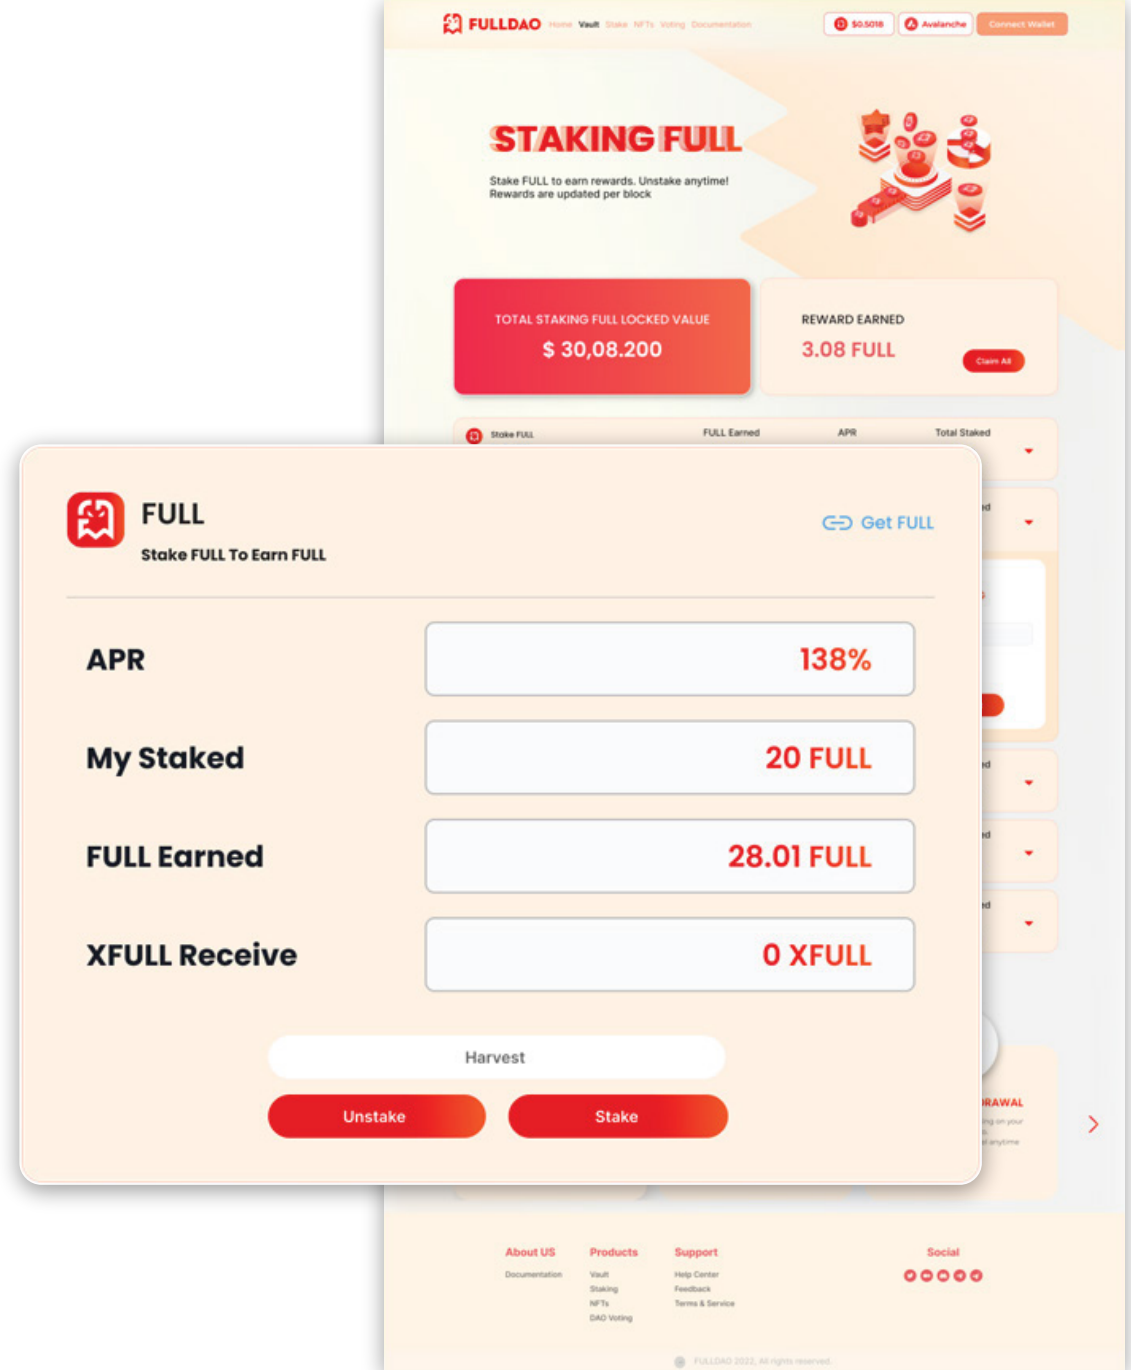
FULLDAO Home Vault Stake NFTs Voting Documentation $0.5018 Avalanche Connect Wallet

STAKING FULL

Stake FULL to earn rewards. Unstake anytime!
Rewards are updated per block

TOTAL STAKING FULL LOCKED VALUE
$ 30,08.200

REWARD EARNED
3.08 FULL
Claim All

Stake FULL FULL Earned APR Total Staked

FULL
Stake FULL To Earn FULL

Get FULL

| | |
|---|---|
| APR | 138% |
| My Staked | 20 FULL |
| FULL Earned | 28.01 FULL |
| XFULL Receive | 0 XFULL |

Harvest

Unstake Stake

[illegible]RAWAL

About US
Documentation

Products
Vault
Staking
NFTs
DAO Voting

Support
Help Center
Feedback
Terms & Service

Social

FULLDAO 2022, All rights reserved.